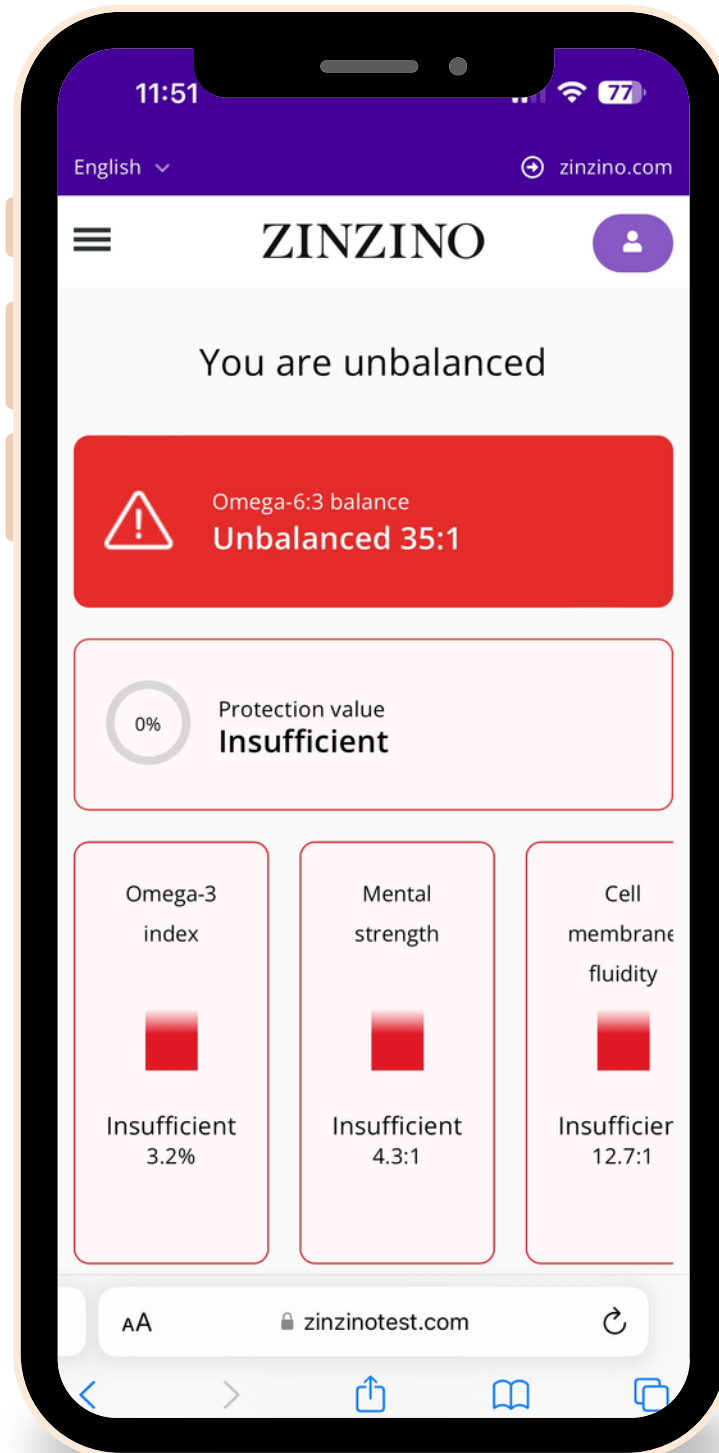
11:51

77

English

zinzino.com

ZINZINO

You are unbalanced

Omega-6:3 balance
Unbalanced 35:1

0%

Protection value
Insufficient

Omega-3 index

Insufficient
3.2%

Mental strength

Insufficient
4.3:1

Cell membrane fluidity

Insufficien
12.7:1

AA

zinzinotest.com